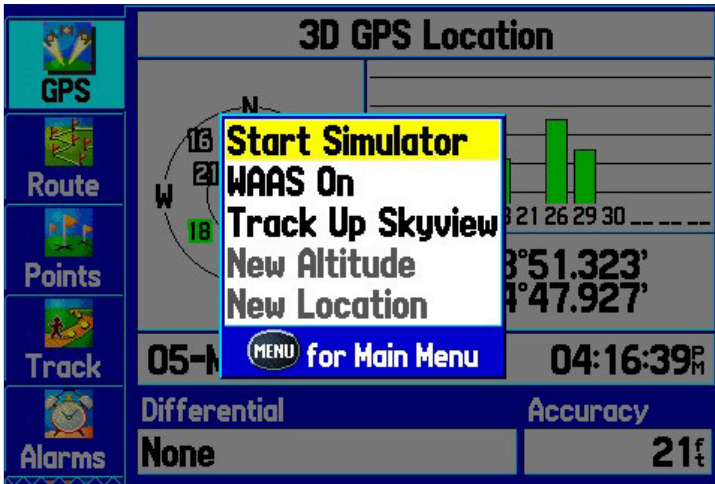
GPS
Route
Points
Track
Alarms

3D GPS Location

N
W
16
21
18

Start Simulator
WAAS On
Track Up Skyview
New Altitude
New Location
MENU for Main Menu

8 21 26 29 30
3°51.323'
4°47.927'

05-M
04:16:39PM

Differential
None
Accuracy
21ft